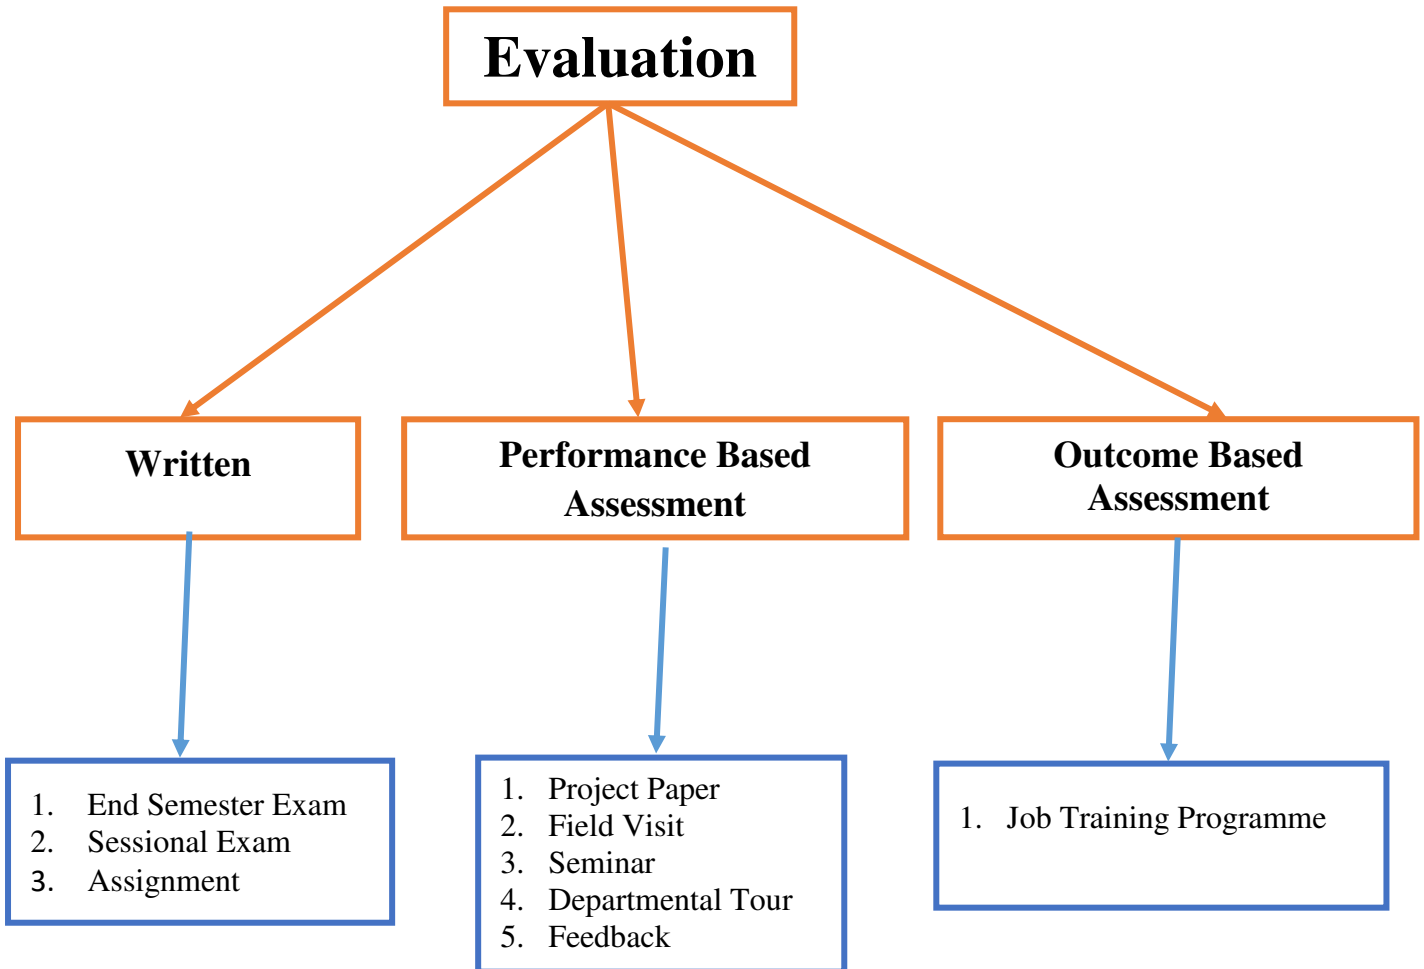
Evaluation

Written

Performance Based Assessment

Outcome Based Assessment

1. End Semester Exam
2. Sessional Exam
3. Assignment

1. Project Paper
2. Field Visit
3. Seminar
4. Departmental Tour
5. Feedback

1. Job Training Programme